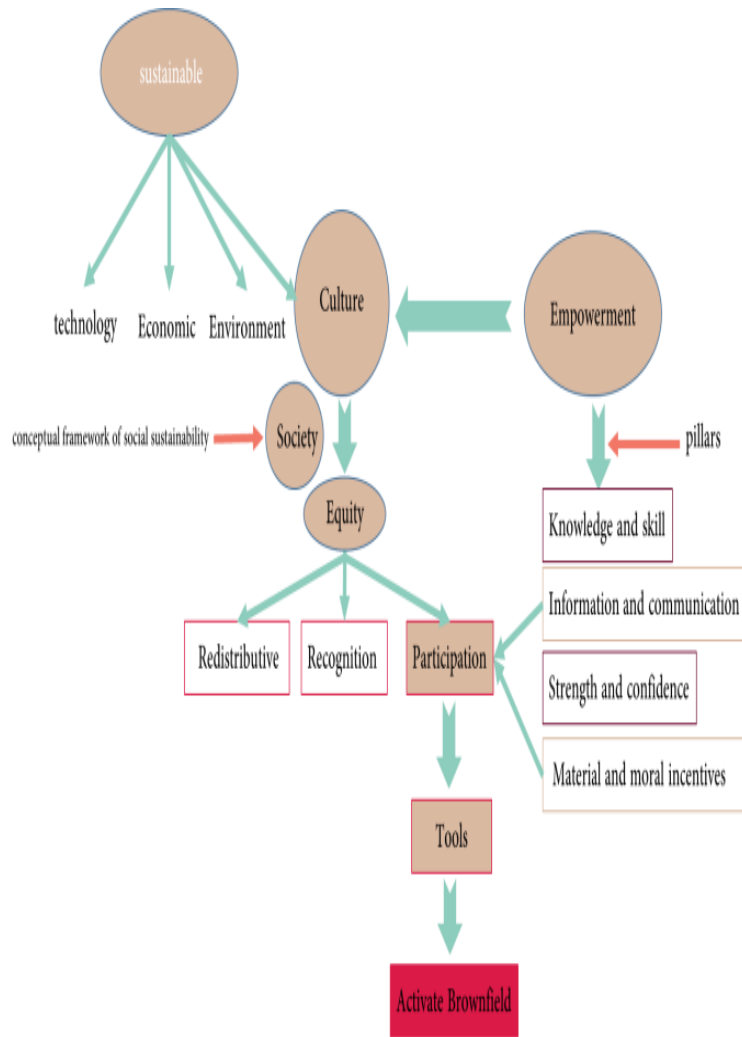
sustainable

technology Economic Environment

Culture

Empowerment

conceptual framework of social sustainability

Society

pillars

Equity

Knowledge and skill

Information and communication

Redistributive

Recognition

Participation

Strength and confidence

Material and moral incentives

Tools

Activate Brownfield